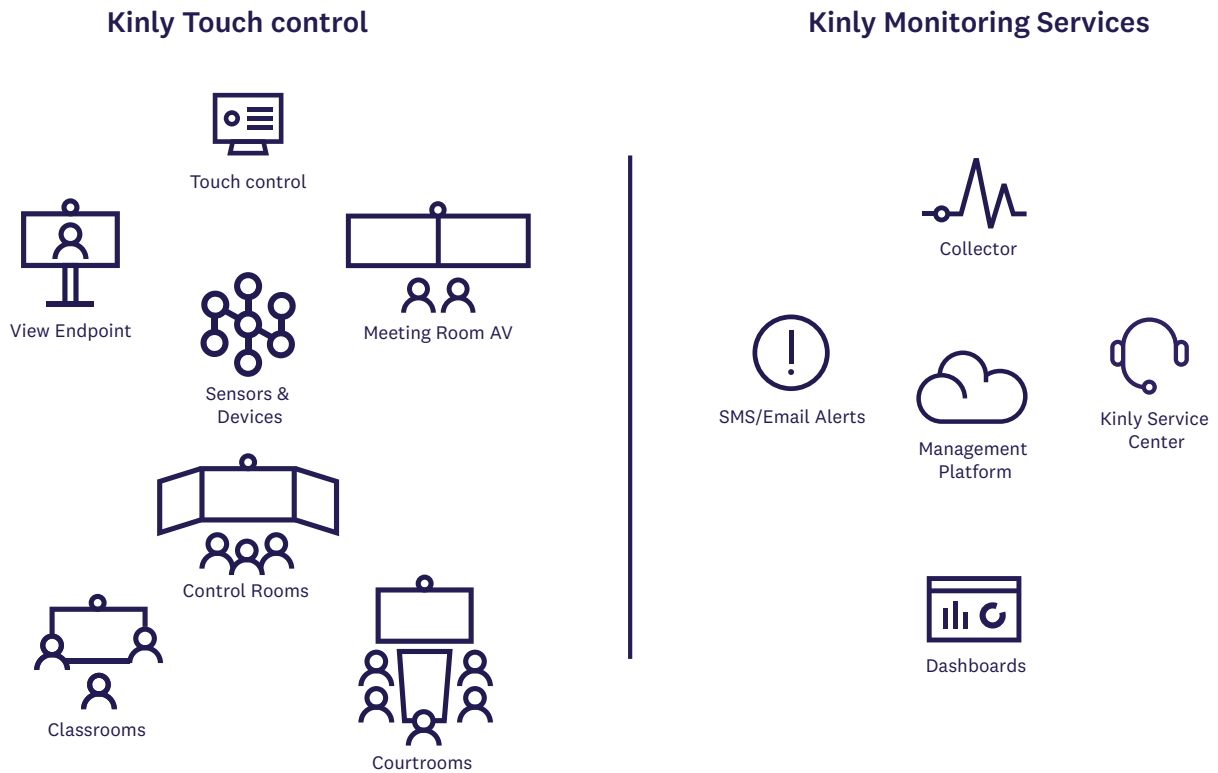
Kinly Touch control

Touch control

View Endpoint

Meeting Room AV

Sensors & Devices

Control Rooms

Classrooms

Courtrooms

Kinly Monitoring Services

Collector

SMS/Email Alerts

Management Platform

Kinly Service Center

Dashboards